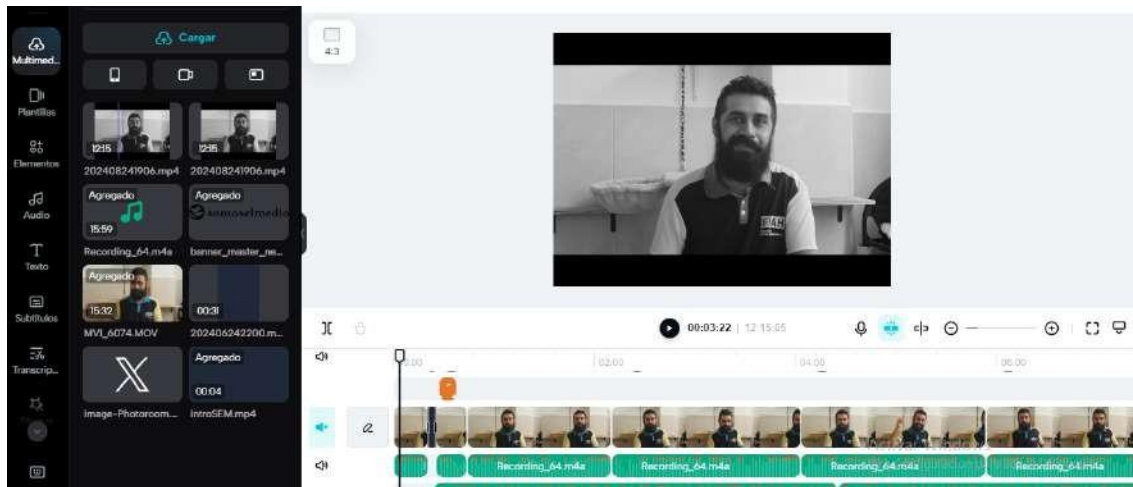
Multimed...
Plantillas
Elementos
Audio
Texto
Subtítulos
Transcrip...

Cargar

12:15
202408241906.mp4
12:15
202408241906.mp4
Agregado
15:59
Recording_64.m4a
Agregado
somosetmedia
banner_master_ne...
Agregado
15:32
MVI_6074.MOV
00:31
202406242200.m...
Image-Photoroom...
Agregado
00:04
introSEM.mp4

4:3

00:03:22 | 12:15:05

00:00
02:00
04:00
06:00

Recording_64.m4a
Recording_64.m4a
Recording_64.m4a
Recording_64.m4a